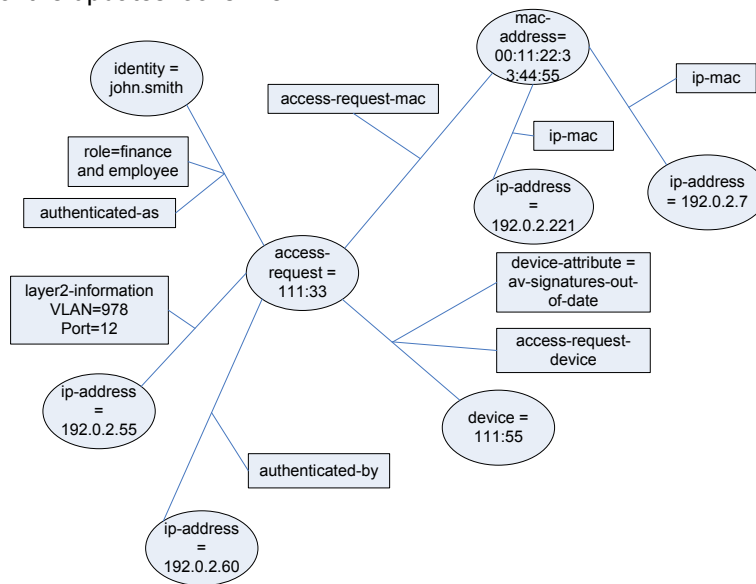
identity = john.smith

access-request-mac

mac-address= 00:11:22:33:44:55

ip-mac

ip-mac

role=finance and employee

authenticated-as

ip-address = 192.0.2.221

ip-address = 192.0.2.7

access-request = 111:33

device-attribute = av-signatures-out-of-date

layer2-information VLAN=978 Port=12

access-request-device

ip-address = 192.0.2.55

device = 111:55

authenticated-by

ip-address = 192.0.2.60